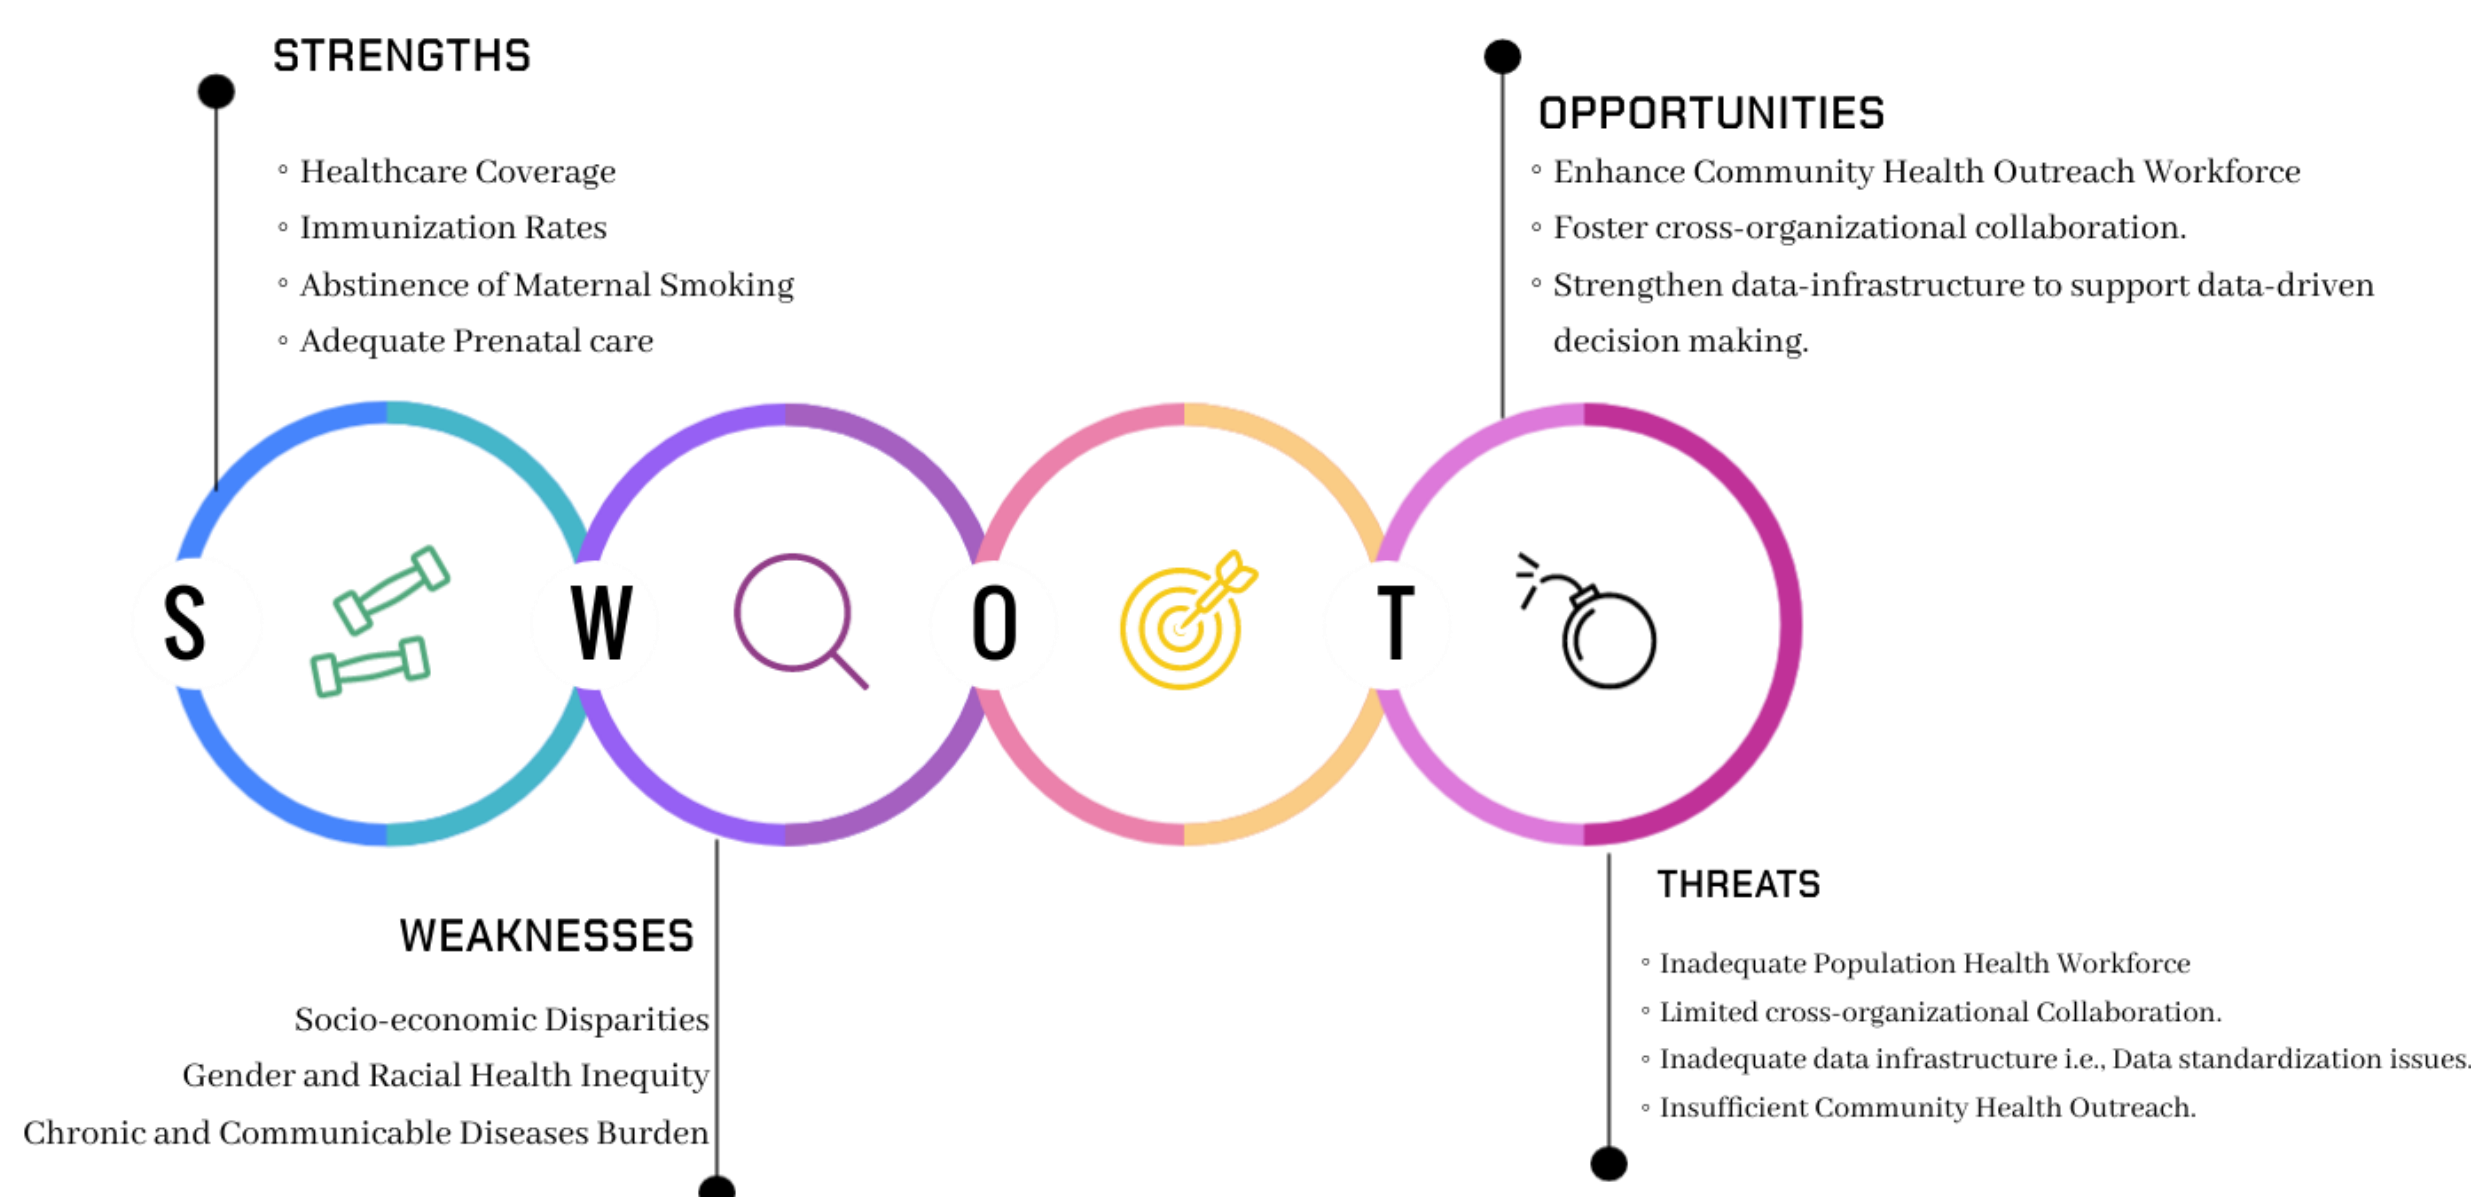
STRENGTHS

◦ Healthcare Coverage
◦ Immunization Rates
◦ Abstinence of Maternal Smoking
◦ Adequate Prenatal care

OPPORTUNITIES

◦ Enhance Community Health Outreach Workforce
◦ Foster cross-organizational collaboration.
◦ Strengthen data-infrastructure to support data-driven decision making.

S W O T

THREATS

◦ Inadequate Population Health Workforce
◦ Limited cross-organizational Collaboration.
◦ Inadequate data infrastructure i.e., Data standardization issues.
◦ Insufficient Community Health Outreach.

WEAKNESSES

Socio-economic Disparities
Gender and Racial Health Inequity
Chronic and Communicable Diseases Burden